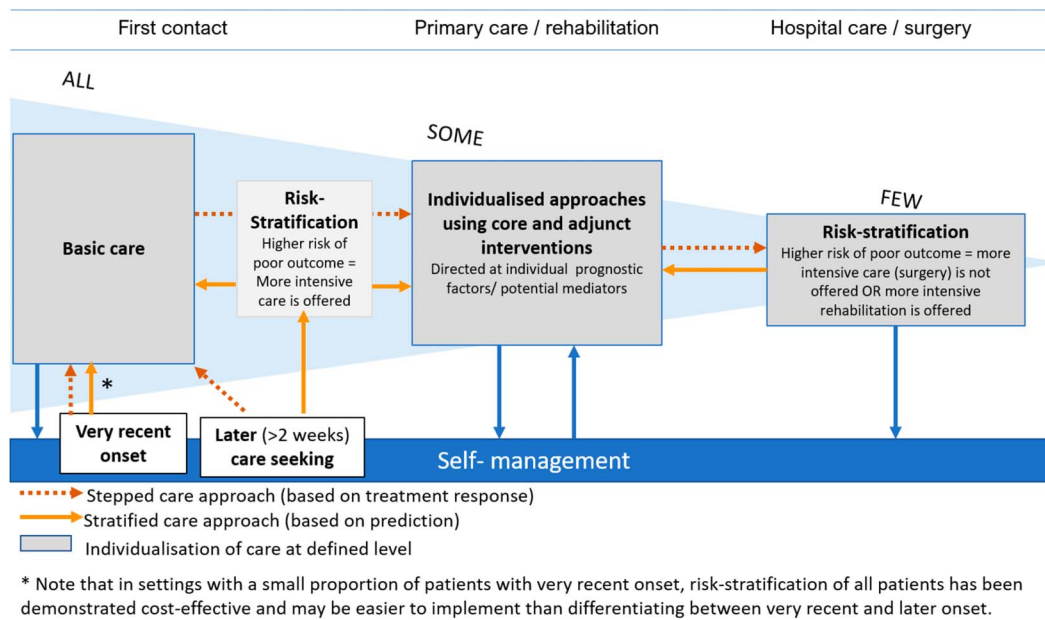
First contact Primary care / rehabilitation Hospital care / surgery

ALL

SOME

FEW

Basic care

Risk-Stratification
Higher risk of poor outcome = More intensive care is offered

Individualised approaches using core and adjunct interventions
Directed at individual prognostic factors/ potential mediators

Risk-stratification
Higher risk of poor outcome = more intensive care (surgery) is not offered OR more intensive rehabilitation is offered

*

Very recent onset

Later (>2 weeks) care seeking

Self- management

Stepped care approach (based on treatment response)
Stratified care approach (based on prediction)
Individualisation of care at defined level

* Note that in settings with a small proportion of patients with very recent onset, risk-stratification of all patients has been demonstrated cost-effective and may be easier to implement than differentiating between very recent and later onset.